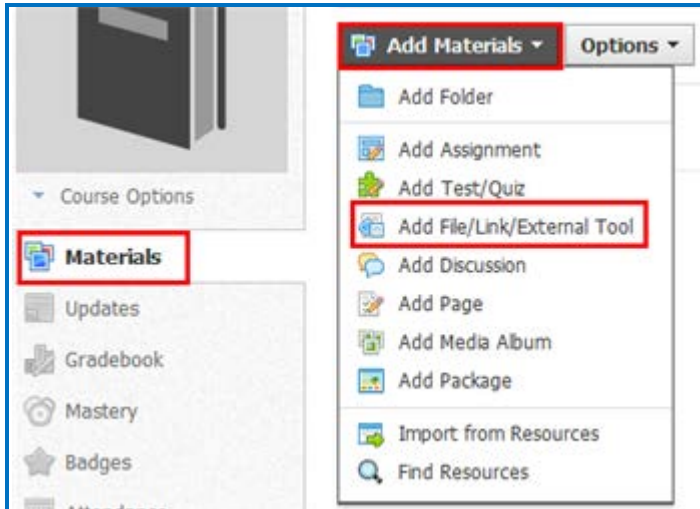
Add Materials ▾

Options ▾

Add Folder

Add Assignment

Add Test/Quiz

Add File/Link/External Tool

Add Discussion

Add Page

Add Media Album

Add Package

Import from Resources

Find Resources

Course Options

Materials

Updates

Gradebook

Mastery

Badges

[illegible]